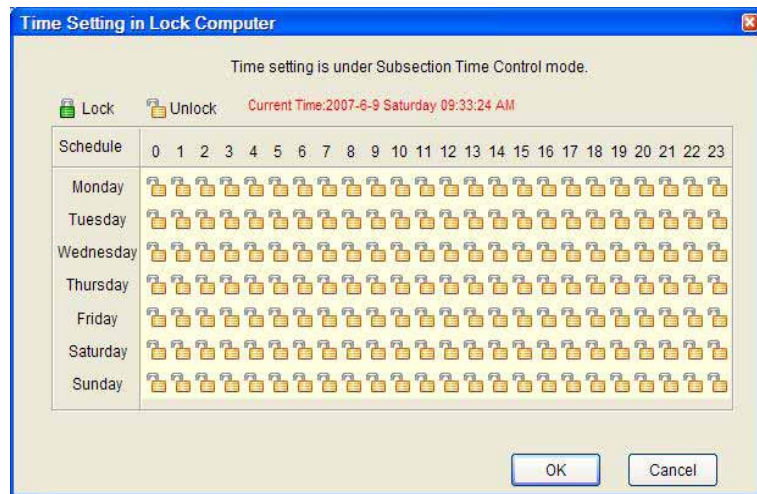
Time Setting in Lock Computer

Time setting is under Subsection Time Control mode.

Lock Unlock Current Time:2007-6-9 Saturday 09:33:24 AM

| Schedule | 0 | 1 | 2 | 3 | 4 | 5 | 6 | 7 | 8 | 9 | 10 | 11 | 12 | 13 | 14 | 15 | 16 | 17 | 18 | 19 | 20 | 21 | 22 | 23 |
|---|---|---|---|---|---|---|---|---|---|---|---|---|---|---|---|---|---|---|---|---|---|---|---|---|
| Monday | | | | | | | | | | | | | | | | | | | | | | | | |
| Tuesday | | | | | | | | | | | | | | | | | | | | | | | | |
| Wednesday | | | | | | | | | | | | | | | | | | | | | | | | |
| Thursday | | | | | | | | | | | | | | | | | | | | | | | | |
| Friday | | | | | | | | | | | | | | | | | | | | | | | | |
| Saturday | | | | | | | | | | | | | | | | | | | | | | | | |
| Sunday | | | | | | | | | | | | | | | | | | | | | | | | |

OK Cancel